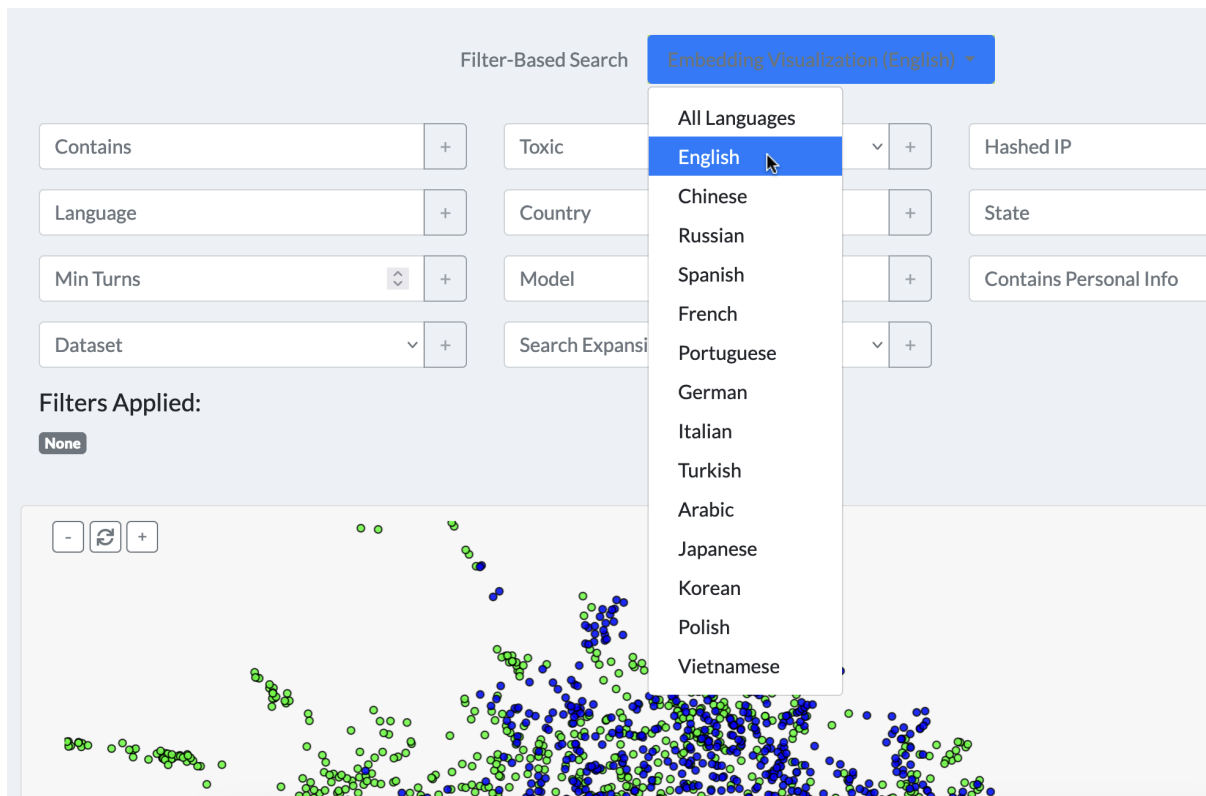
Filter-Based Search

Embedding Visualization (English)

All Languages
English
Chinese
Russian
Spanish
French
Portuguese
German
Italian
Turkish
Arabic
Japanese
Korean
Polish
Vietnamese

Contains +
Toxic +
Hashed IP

Language +
Country +
State

Min Turns +
Model +
Contains Personal Info

Dataset +
Search Expansi +

Filters Applied:

None

- +